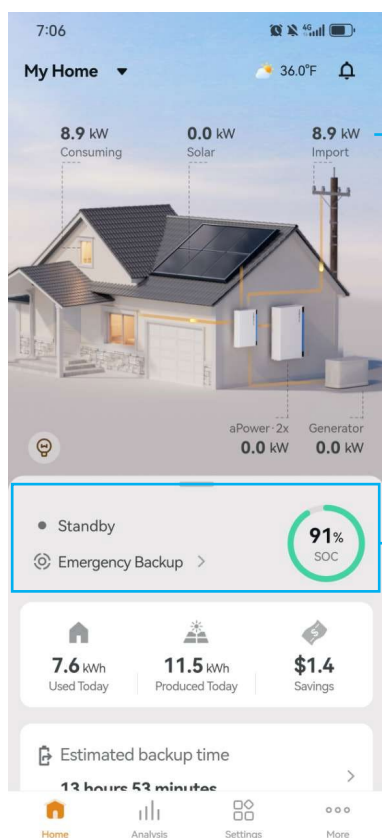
7:06

My Home ▾ 36.0°F

8.9 kW
Consuming

0.0 kW
Solar

8.9 kW
Import

aPower · 2x
0.0 kW

Generator
0.0 kW

Standby

Emergency Backup >

91%
SOC

7.6 kWh
Used Today

11.5 kWh
Produced Today

$1.4
Savings

Estimated backup time

13 hours 53 minutes >

Home Analysis Settings More